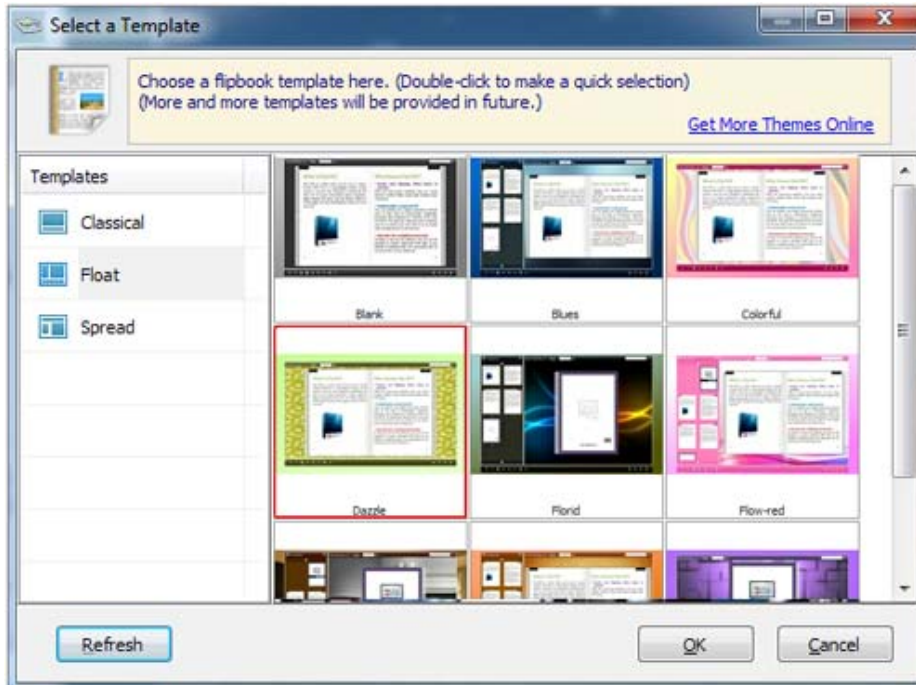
Select a Template

Choose a flipbook template here. (Double-click to make a quick selection)
(More and more templates will be provided in future.)

Get More Themes Online

Templates

Classical

Float

Spread

Blank

Blues

Colorful

Dazzle

Florid

Flow-red

Refresh

OK

Cancel